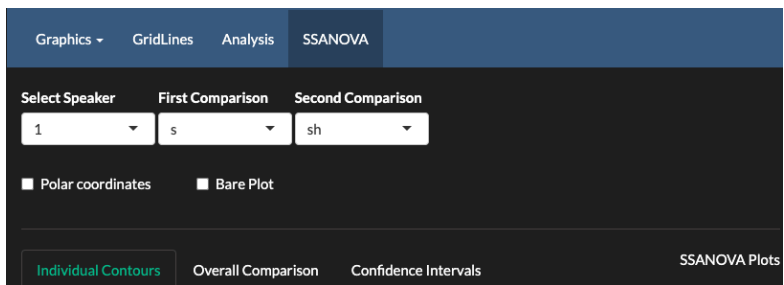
Graphics ▾ GridLines Analysis SSANOVA

Select Speaker
1

First Comparison
s

Second Comparison
sh

Polar coordinates

Bare Plot

Individual Contours Overall Comparison Confidence Intervals

SSANOVA Plots